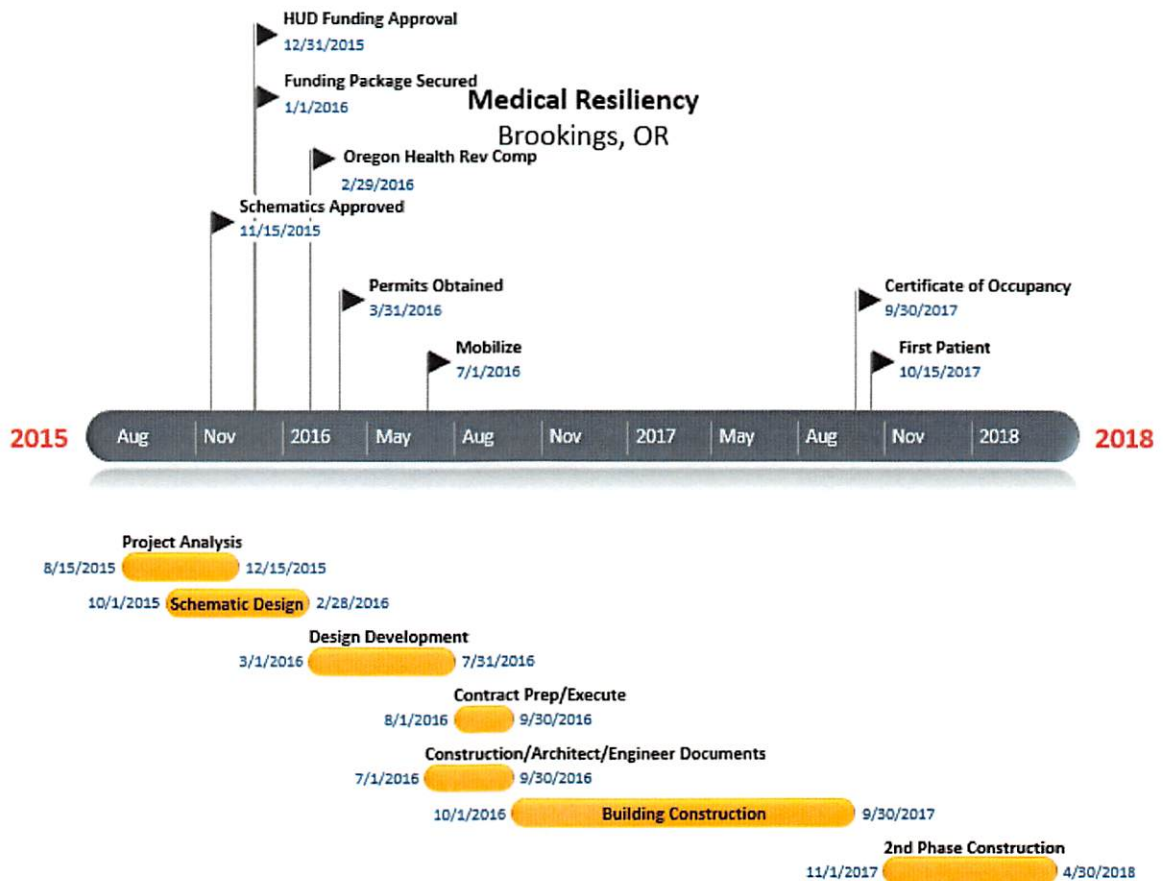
HUD Funding Approval
12/31/2015

Funding Package Secured
1/1/2016

Medical Resiliency
Brookings, OR

Oregon Health Rev Comp
2/29/2016

Schematics Approved
11/15/2015

Permits Obtained
3/31/2016

Certificate of Occupancy
9/30/2017

Mobilize
7/1/2016

First Patient
10/15/2017

2015 Aug Nov 2016 May Aug Nov 2017 May Aug Nov 2018 2018

Project Analysis
8/15/2015 12/15/2015

10/1/2015 Schematic Design 2/28/2016

Design Development
3/1/2016 7/31/2016

Contract Prep/Execute
8/1/2016 9/30/2016

Construction/Architect/Engineer Documents
7/1/2016 9/30/2016

10/1/2016 Building Construction 9/30/2017

2nd Phase Construction
11/1/2017 4/30/2018